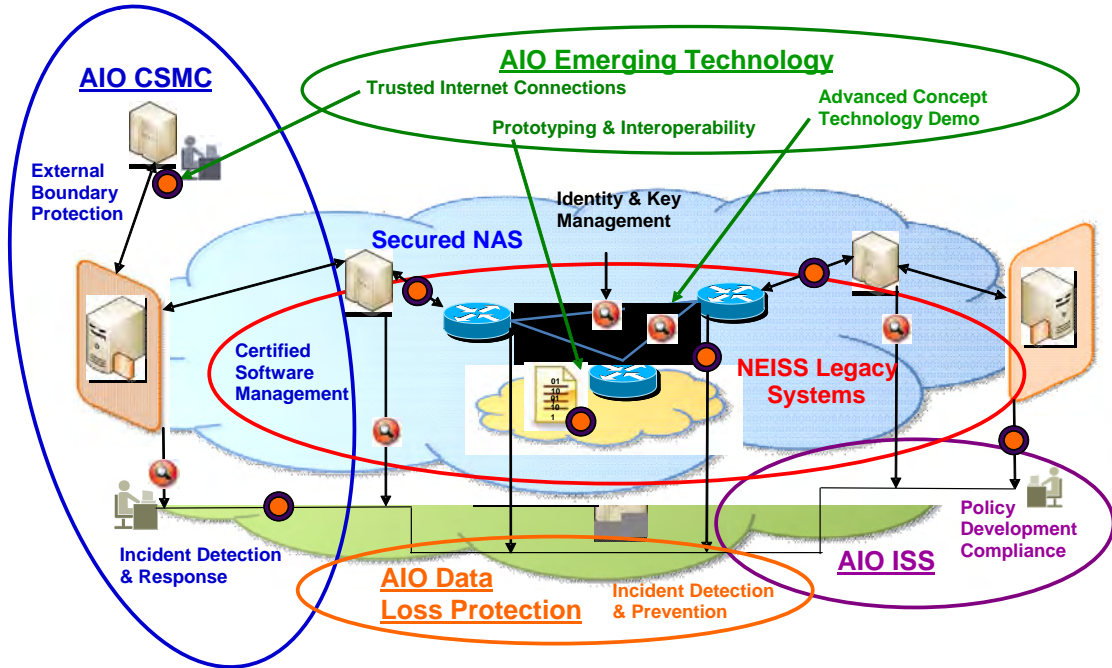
AIO Emerging Technology

AIO CSMC

Trusted Internet Connections

Advanced Concept Technology Demo

Prototyping & Interoperability

External Boundary Protection

Identity & Key Management

Secured NAS

Certified Software Management

NEISS Legacy Systems

01
10
01
10
1

Incident Detection & Response

AIO Data Loss Protection

Incident Detection & Prevention

AIO ISS

Policy Development Compliance